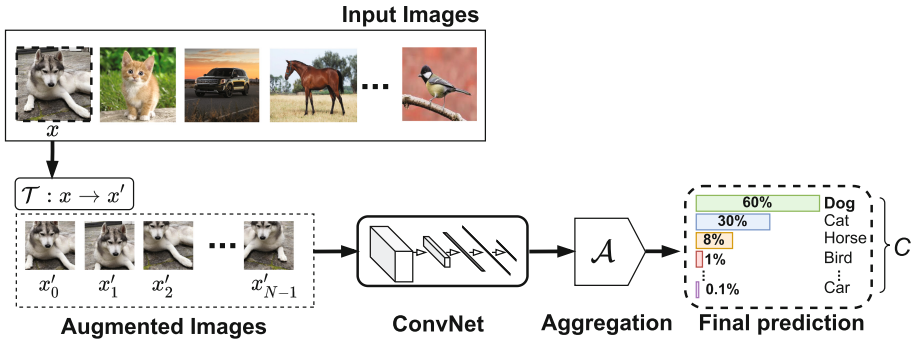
Input Images

...

$x$

$\mathcal{T}: x \to x'$

...

$x'_0$ $x'_1$ $x'_2$ $x'_{N-1}$

Augmented Images

ConvNet

$\mathcal{A}$

Aggregation

60% Dog
30% Cat
8% Horse
1% Bird
0.1% Car

$C$

Final prediction